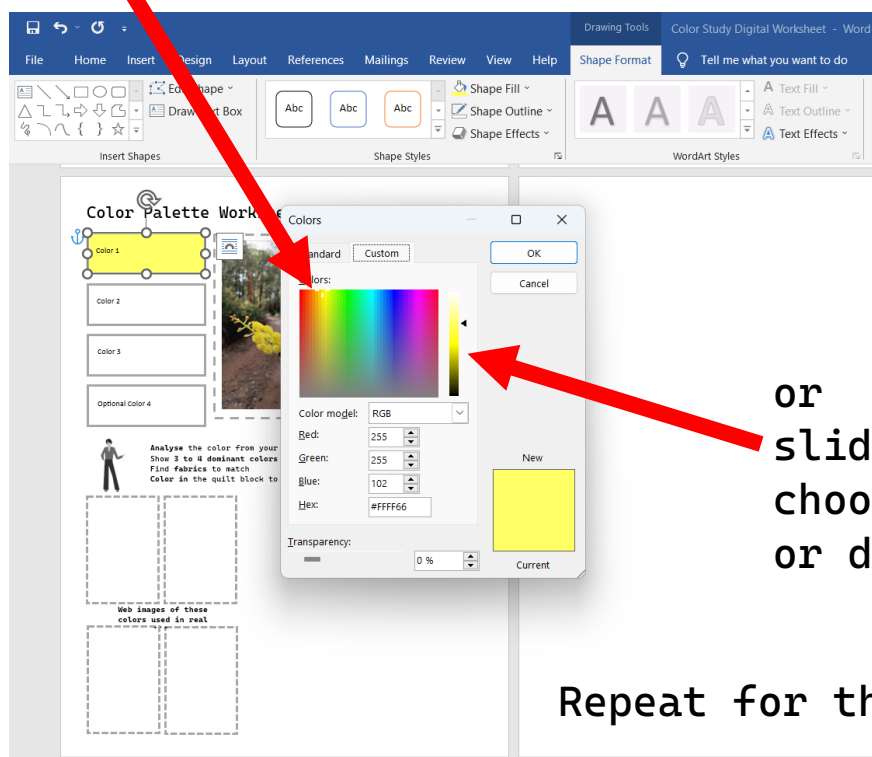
Drawing Tools Color Study Digital Worksheet - Word

File Home Insert Design Layout References Mailings Review View Help Shape Format Tell me what you want to do

Edit Shape
Draw Text Box
Insert Shapes

Abc Abc Abc
Shape Fill
Shape Outline
Shape Effects
Shape Styles

A A A
Text Fill
Text Outline
Text Effects
WordArt Styles

Color Palette Worksheet

Color 1
Color 2
Color 3
Optional Color 4

Analyse the color from your
Show 3 to 4 dominant colors
Find fabrics to match
Color in the quilt block to

Web images of these colors used in real

Colors
Standard Custom
Colors:
OK
Cancel
Color model: RGB
Red: 255
Green: 255
Blue: 102
Hex: #FFFF66
New
Current
Transparency:
0 %

or
slid
choo
or d

Repeat for th